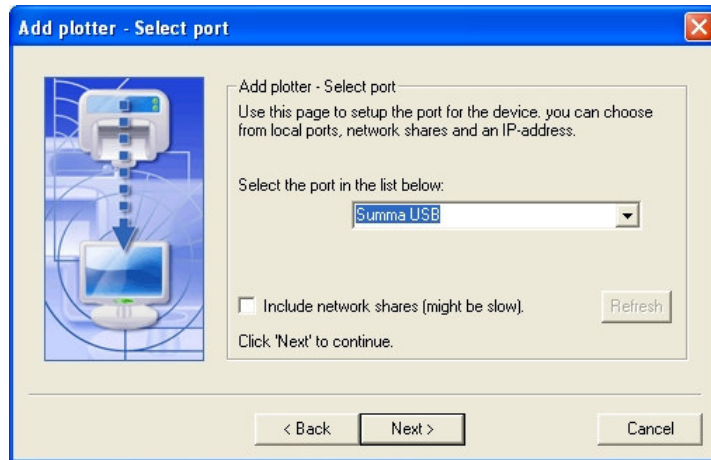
Add plotter - Select port

Add plotter - Select port

Use this page to setup the port for the device. you can choose from local ports, network shares and an IP-address.

Select the port in the list below:

Summa USB

Include network shares (might be slow).

Refresh

Click 'Next' to continue.

< Back

Next >

Cancel